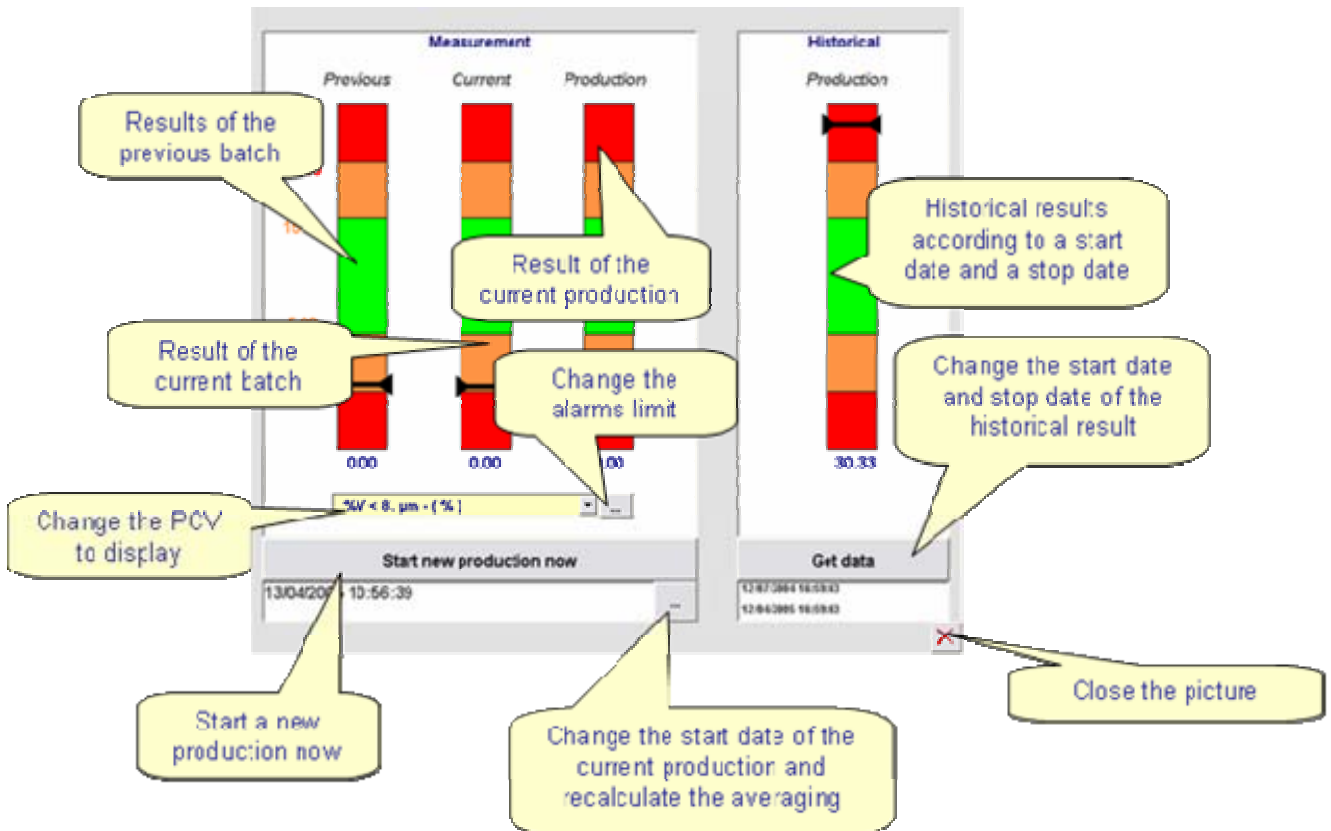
Measurement

Previous

Current

Production

Historical

Production

Results of the previous batch

Result of the current production

Historical results according to a start date and a stop date

Result of the current batch

Change the alarms limit

Change the start date and stop date of the historical result

0.00

0.00

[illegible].00

30.33

Change the PCV to display

%V < 8. µm - ( % )

...

Start new production now

Get data

13/04/20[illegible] 10:56:39

...

12/07/2004 16:59:43

12/04/2005 16:59:43

Close the picture

Start a new production now

Change the start date of the current production and recalculate the averaging